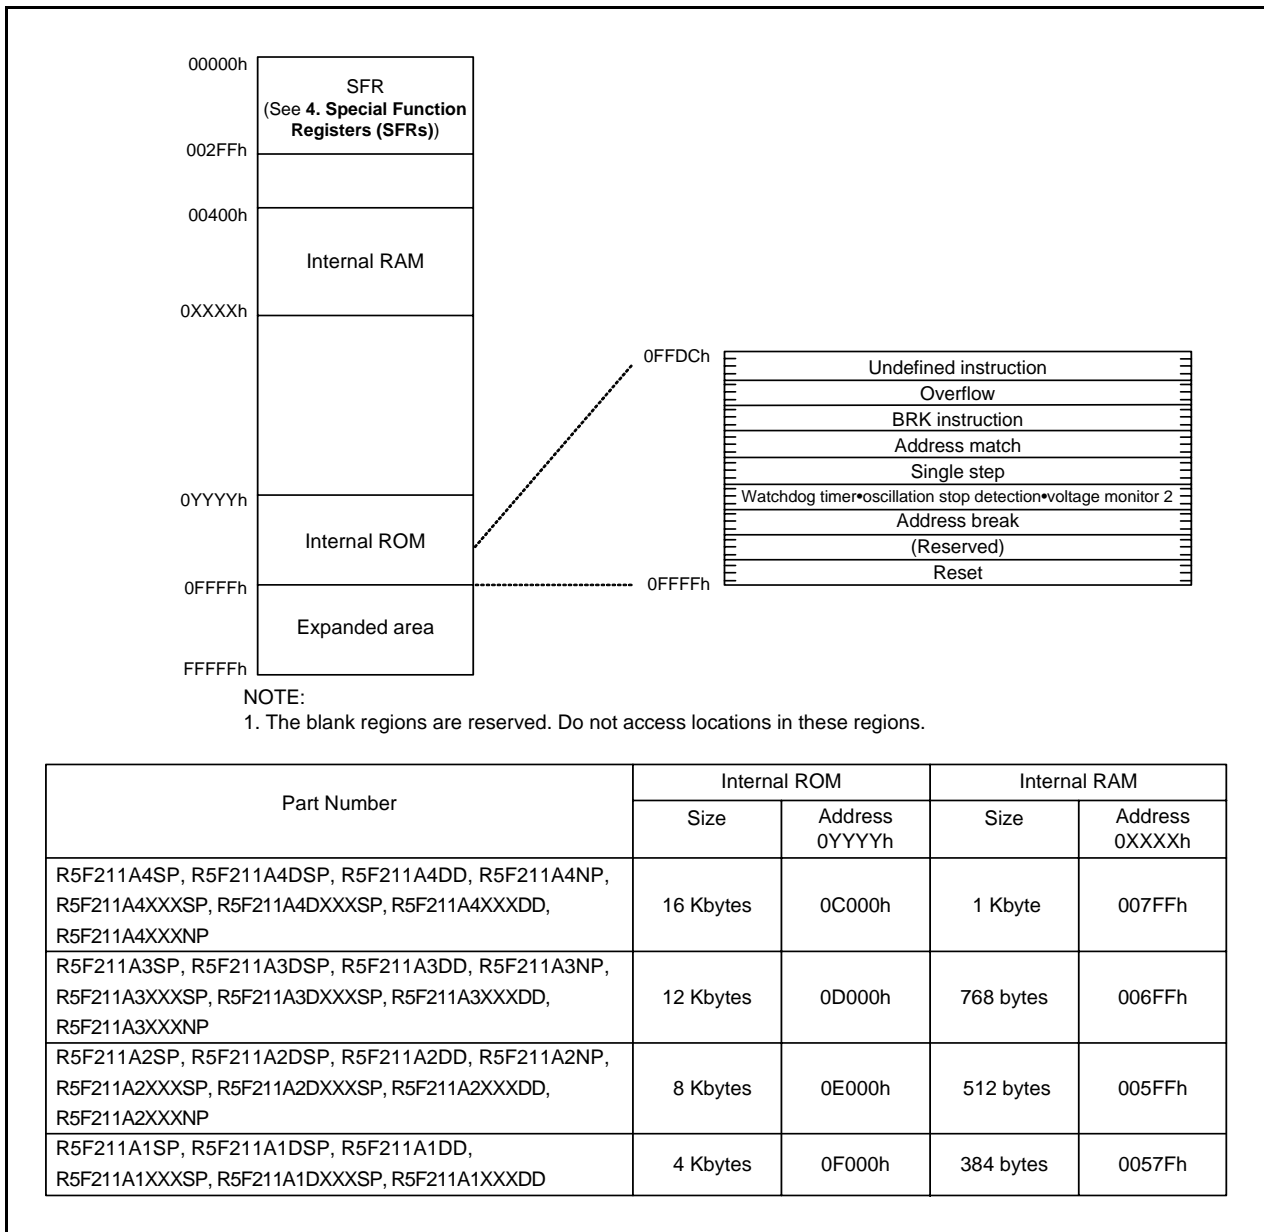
00000h

SFR
(See **4. Special Function Registers (SFRs)**)

002FFh

00400h

Internal RAM

0XXXXh

0YYYYh

Internal ROM

0FFFFh

Expanded area

FFFFFh

0FFDCh

Undefined instruction
Overflow
BRK instruction
Address match
Single step
Watchdog timer•oscillation stop detection•voltage monitor 2
Address break
(Reserved)
Reset

0FFFFh

NOTE:
1. The blank regions are reserved. Do not access locations in these regions.

| Part Number | Internal ROM Size | Internal ROM Address 0YYYYh | Internal RAM Size | Internal RAM Address 0XXXXh |
|---|---|---|---|---|
| R5F211A4SP, R5F211A4DSP, R5F211A4DD, R5F211A4NP, R5F211A4XXXSP, R5F211A4DXXXSP, R5F211A4XXXDD, R5F211A4XXXNP | 16 Kbytes | 0C000h | 1 Kbyte | 007FFh |
| R5F211A3SP, R5F211A3DSP, R5F211A3DD, R5F211A3NP, R5F211A3XXXSP, R5F211A3DXXXSP, R5F211A3XXXDD, R5F211A3XXXNP | 12 Kbytes | 0D000h | 768 bytes | 006FFh |
| R5F211A2SP, R5F211A2DSP, R5F211A2DD, R5F211A2NP, R5F211A2XXXSP, R5F211A2DXXXSP, R5F211A2XXXDD, R5F211A2XXXNP | 8 Kbytes | 0E000h | 512 bytes | 005FFh |
| R5F211A1SP, R5F211A1DSP, R5F211A1DD, R5F211A1XXXSP, R5F211A1DXXXSP, R5F211A1XXXDD | 4 Kbytes | 0F000h | 384 bytes | 0057Fh |